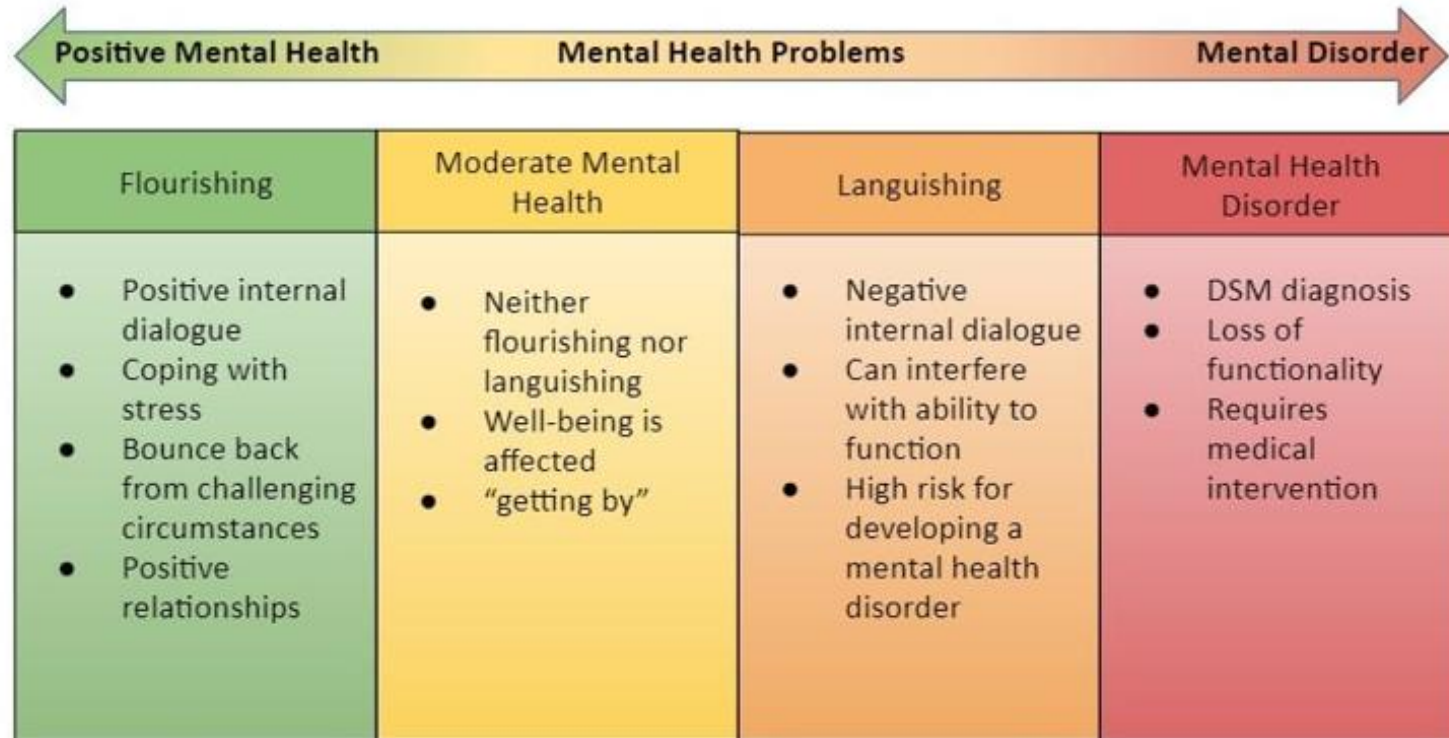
Positive Mental Health    Mental Health Problems    Mental Disorder

| Flourishing | Moderate Mental Health | Languishing | Mental Health Disorder |
|---|---|---|---|
| • Positive internal dialogue • Coping with stress • Bounce back from challenging circumstances • Positive relationships | • Neither flourishing nor languishing • Well-being is affected • "getting by" | • Negative internal dialogue • Can interfere with ability to function • High risk for developing a mental health disorder | • DSM diagnosis • Loss of functionality • Requires medical intervention |